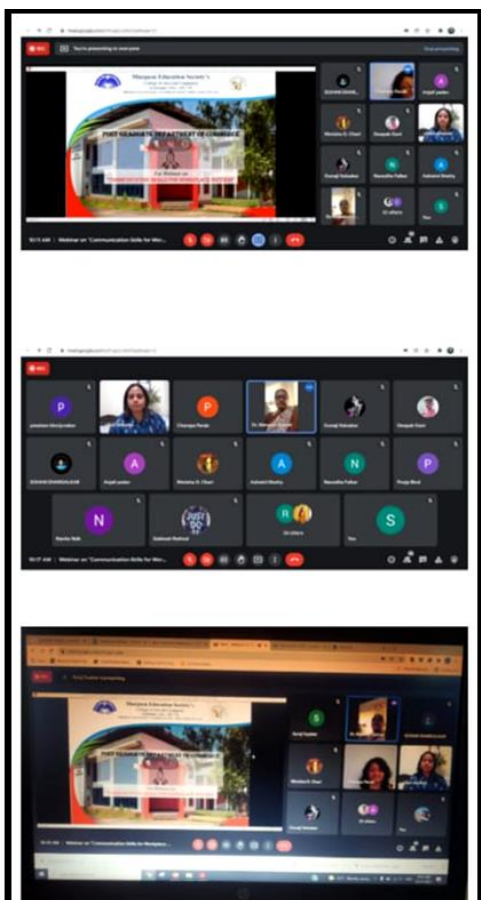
REC You're presenting to everyone Stop presenting

Manipur Education Society's

POST GRADUATE DEPARTMENT OF COMMERCE

For Webinar on

COMMUNICATION SKILLS FOR WORKPLACE SUCCESS

Anjali yadav

Monisha G. Chari

Deepak Gori

Suraj Naiwadkar

Nasrudha Palkar

Ashwini Mestry

21 others

You

10:15 AM | Webinar on "Communication Skills for Wor...

REC

Champa Parab

Dr. Manjusha

Suraj Naiwadkar

Deepak Gori

Anjali yadav

Monisha G. Chari

Ashwini Mestry

Nasrudha Palkar

Pooja Bhat

Nanita Naik

Sahlesh Rathod

26 others

You

10:17 AM | Webinar on "Communication Skills for Wor...

REC

Suraj Gaokar

Monisha G. Chari

Suraj Naiwadkar

21 others

You

Manipur Education Society's

POST GRADUATE DEPARTMENT OF COMMERCE

Webinar on "Communication Skills for Workplace...